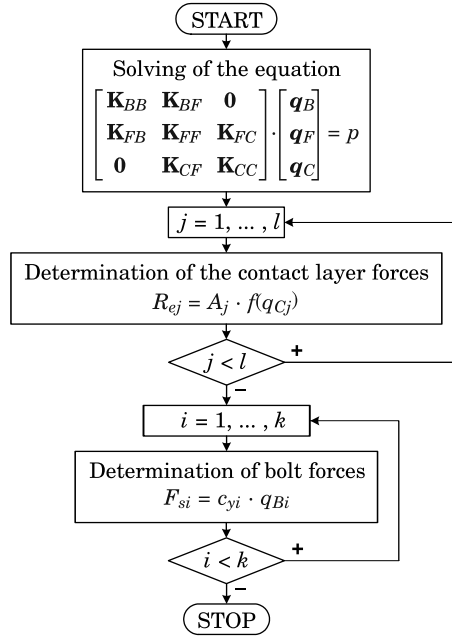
START

Solving of the equation

$\begin{bmatrix} \mathbf{K}_{BB} & \mathbf{K}_{BF} & \mathbf{0} \\ \mathbf{K}_{FB} & \mathbf{K}_{FF} & \mathbf{K}_{FC} \\ \mathbf{0} & \mathbf{K}_{CF} & \mathbf{K}_{CC} \end{bmatrix} \cdot \begin{bmatrix} \boldsymbol{q}_B \\ \boldsymbol{q}_F \\ \boldsymbol{q}_C \end{bmatrix} = p$

$j = 1, \ldots, l$

Determination of the contact layer forces

$R_{ej} = A_j \cdot f(q_{Cj})$

$j < l$

+

−

$i = 1, \ldots, k$

Determination of bolt forces

$F_{si} = c_{yi} \cdot q_{Bi}$

$i < k$

+

−

STOP